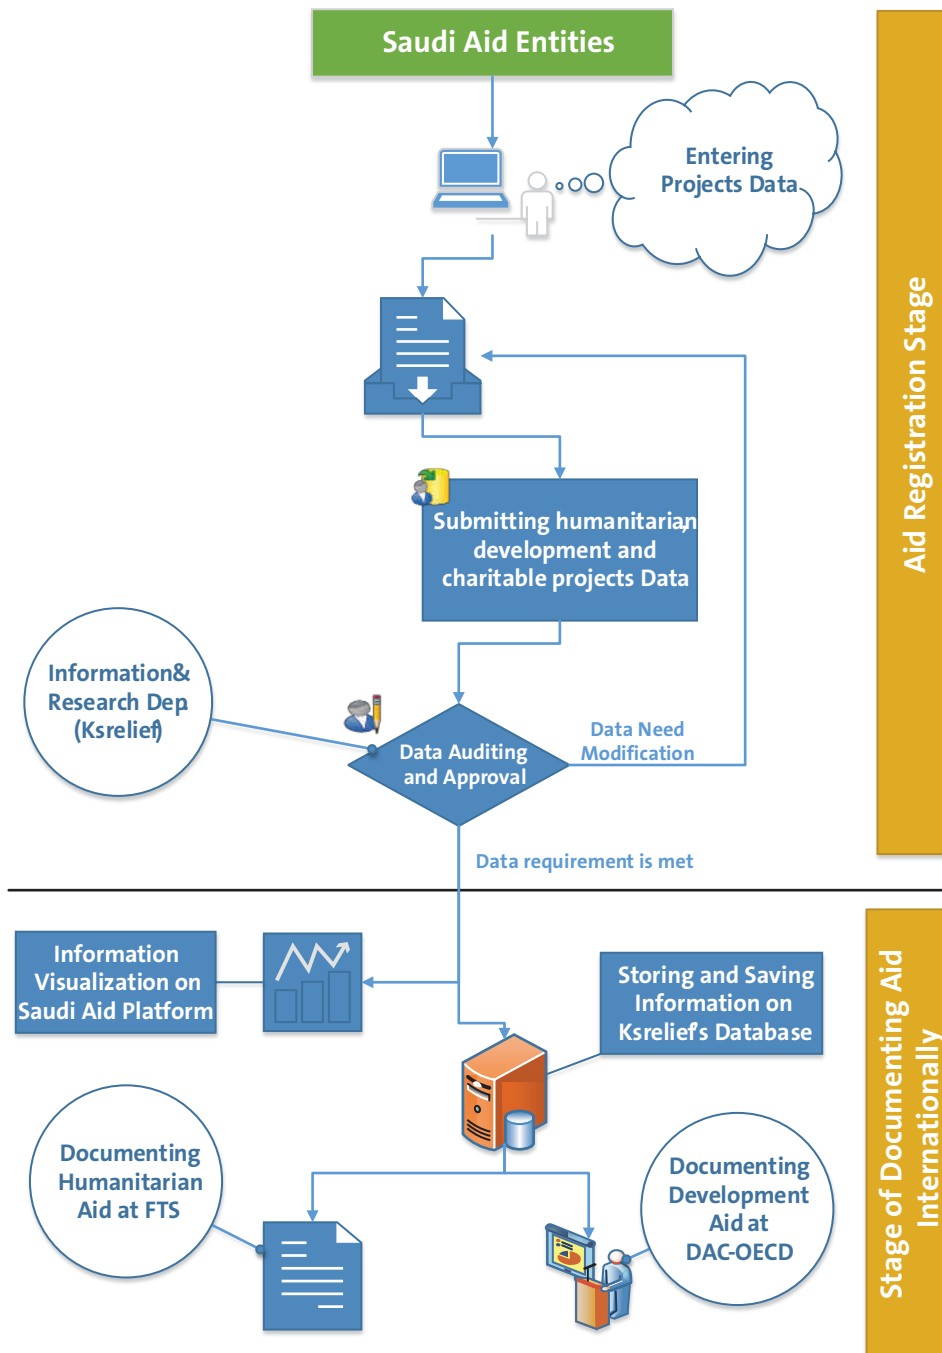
Saudi Aid Entities

Entering Projects Data

Aid Registration Stage

Submitting humanitarian, development and charitable projects Data

Information& Research Dep (Ksrelief)

Data Auditing and Approval

Data Need Modification

Data requirement is met

Information Visualization on Saudi Aid Platform

Storing and Saving Information on Ksrelief's Database

Stage of Documenting Aid Internationally

Documenting Humanitarian Aid at FTS

Documenting Development Aid at DAC-OECD